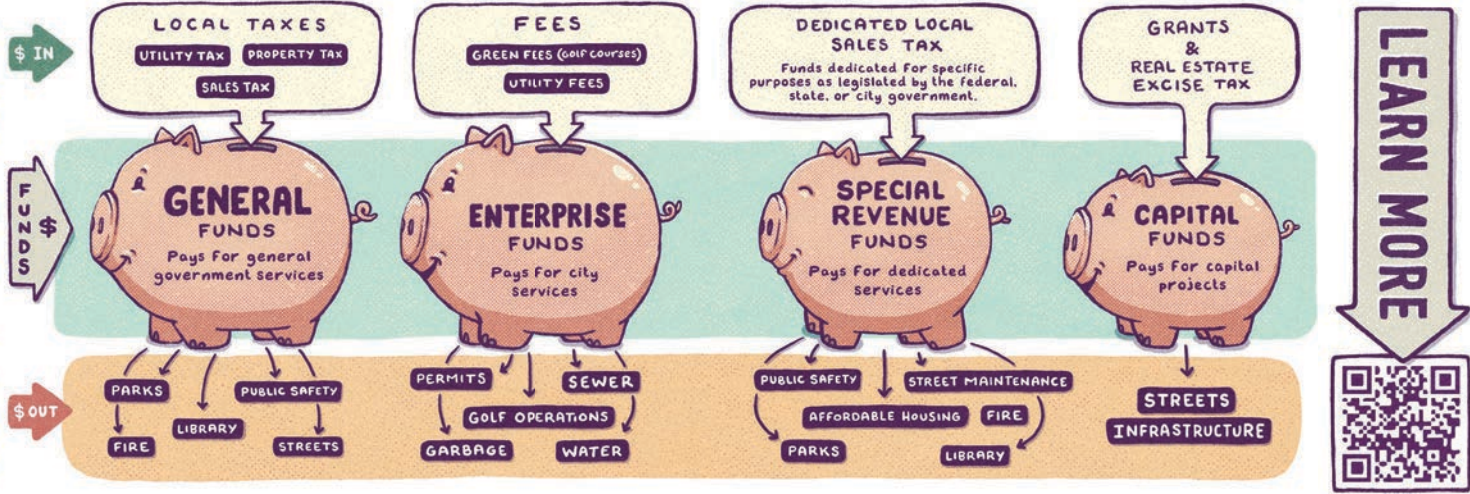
$ IN

FUNDS $

$ OUT

LOCAL TAXES
UTILITY TAX
PROPERTY TAX
SALES TAX

GENERAL
FUNDS
Pays for general government services

PARKS
FIRE
LIBRARY
PUBLIC SAFETY
STREETS

FEES
GREEN FEES (GOLF COURSES)
UTILITY FEES

ENTERPRISE
FUNDS
Pays for city services

PERMITS
SEWER
GOLF OPERATIONS
GARBAGE
WATER

DEDICATED LOCAL SALES TAX
Funds dedicated for specific purposes as legislated by the federal, state, or city government.

SPECIAL REVENUE
FUNDS
Pays for dedicated services

PUBLIC SAFETY
STREET MAINTENANCE
AFFORDABLE HOUSING
FIRE
PARKS
LIBRARY

GRANTS & REAL ESTATE EXCISE TAX

CAPITAL
FUNDS
Pays for capital projects

STREETS
INFRASTRUCTURE

LEARN MORE